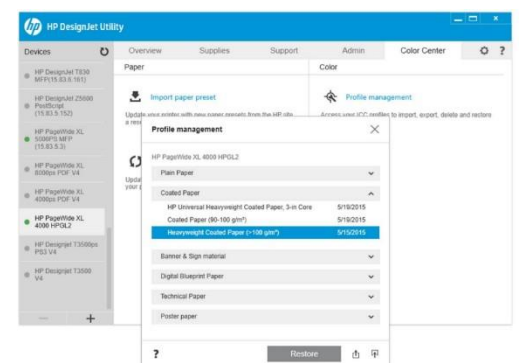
HP DesignJet Utility

Devices

HP DesignJet T830 MFP(15.83.6.161)

HP DesignJet Z5600 PostScript (15.83.5.152)

HP PageWide XL 5000PS MFP (15.83.5.3)

HP PageWide XL 8000ps PDF V4

HP PageWide XL 4000ps PDF V4

HP PageWide XL 4000 HPGL2

HP Designjet T3500ps PS3 V4

HP Designjet T3500 V4

—   +

Overview   Supplies   Support   Admin   Color Center

Paper

Import paper preset

Update your printer with new paper presets from the HP site a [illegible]

Upda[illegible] your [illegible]

Color

Profile management

Access your ICC profiles to import, export, delete and restore

Profile management

HP PageWide XL 4000 HPGL2

Plain Paper

Coated Paper

HP Universal Heavyweight Coated Paper, 3-in Core   5/19/2015

Coated Paper (90-100 g/m²)   5/19/2015

Heavyweight Coated Paper (>100 g/m²)   5/15/2015

Banner & Sign material

Digital Blueprint Paper

Technical Paper

Poster paper

?

Restore